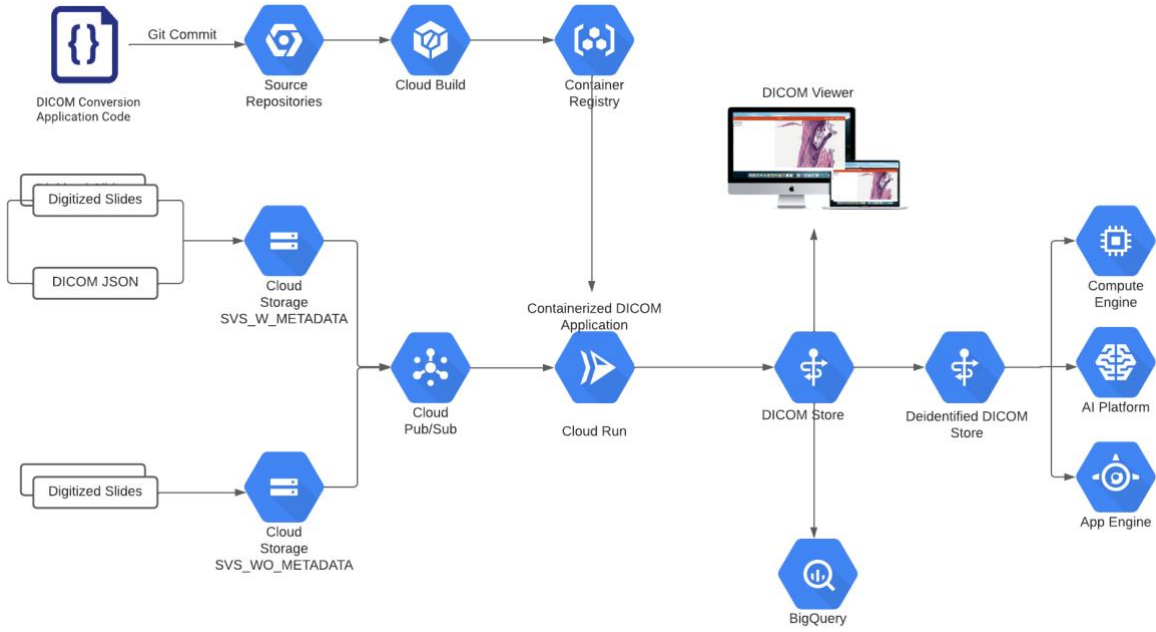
DICOM Conversion Application Code

Git Commit

Source Repositories

Cloud Build

Container Registry

DICOM Viewer

Digitized Slides

DICOM JSON

Cloud Storage SVS_W_METADATA

Containerized DICOM Application

Cloud Pub/Sub

Cloud Run

DICOM Store

Deidentified DICOM Store

Compute Engine

AI Platform

App Engine

Digitized Slides

Cloud Storage SVS_WO_METADATA

BigQuery